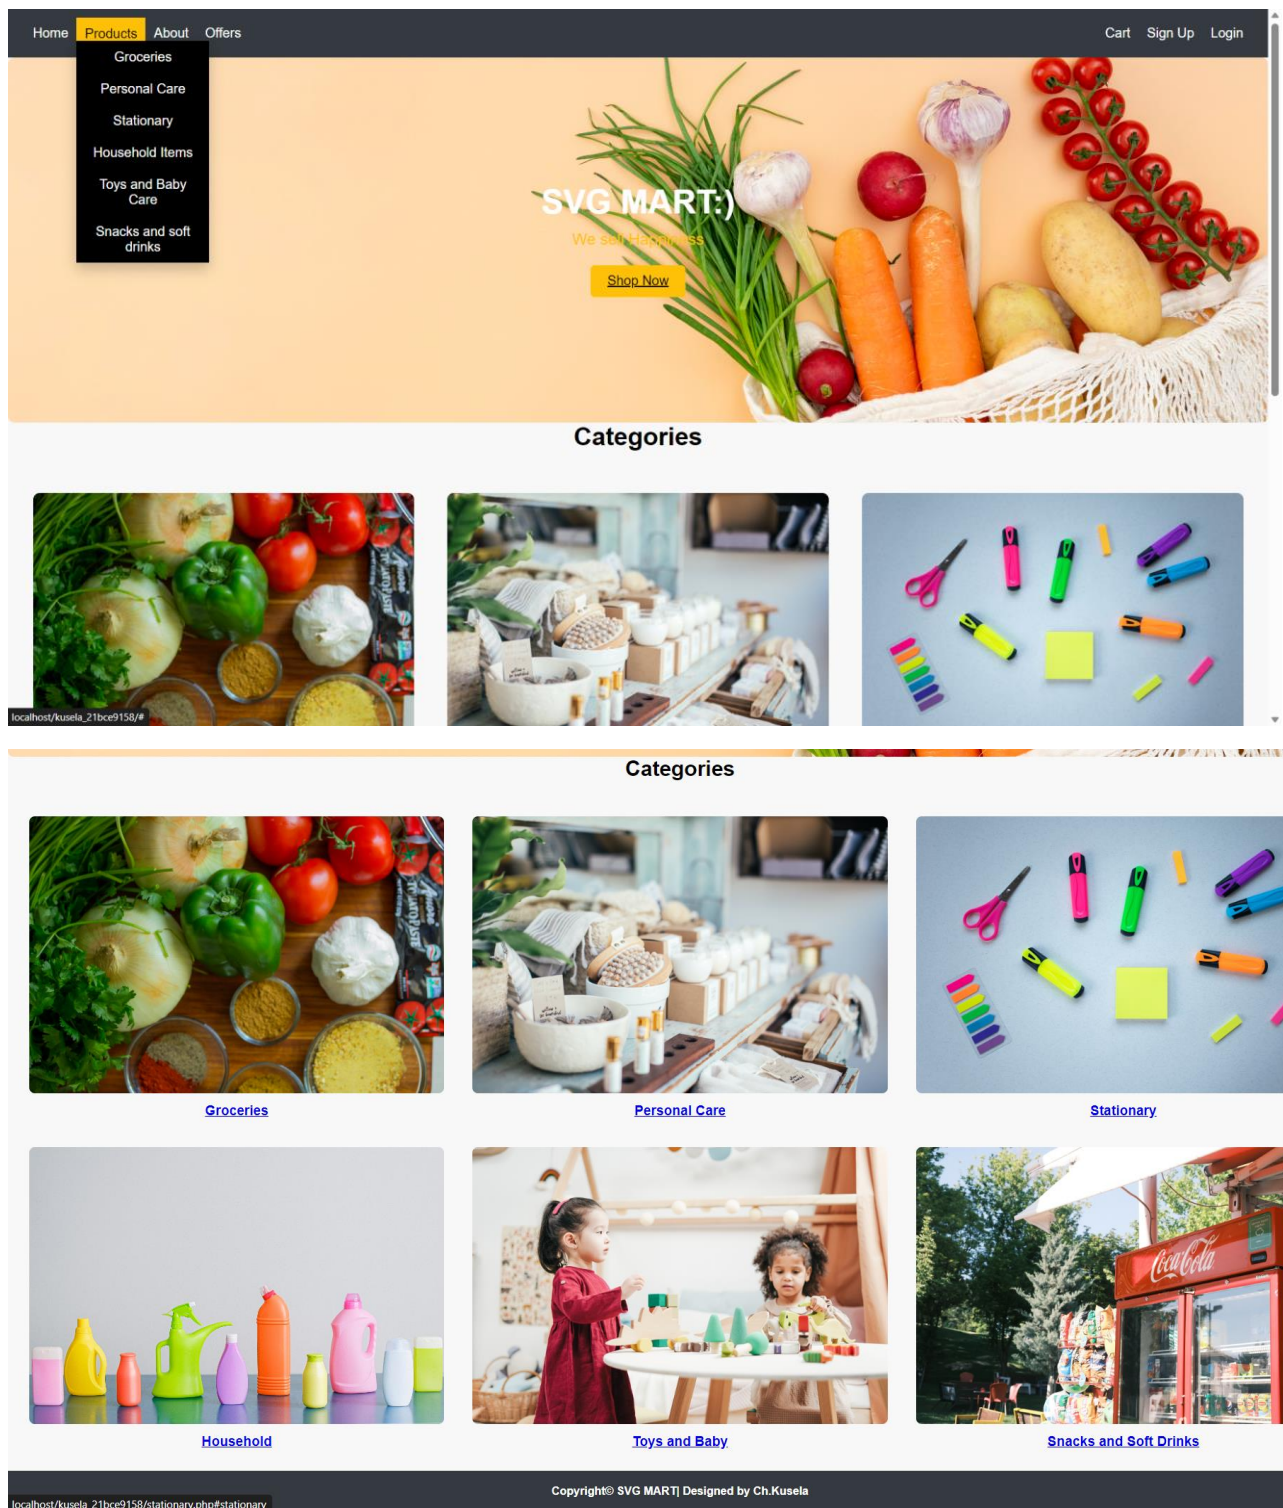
Home Products About Offers

Cart Sign Up Login

Groceries

Personal Care

Stationary

Household Items

Toys and Baby Care

Snacks and soft drinks

SVG MART:)

We sell Happiness

Shop Now

Categories

localhost/kusela_21bce9158/#

Categories

Groceries

Personal Care

Stationary

Household

Toys and Baby

Snacks and Soft Drinks

Copyright© SVG MART| Designed by Ch.Kusela

localhost/kusela_21bce9158/stationary.php#stationary